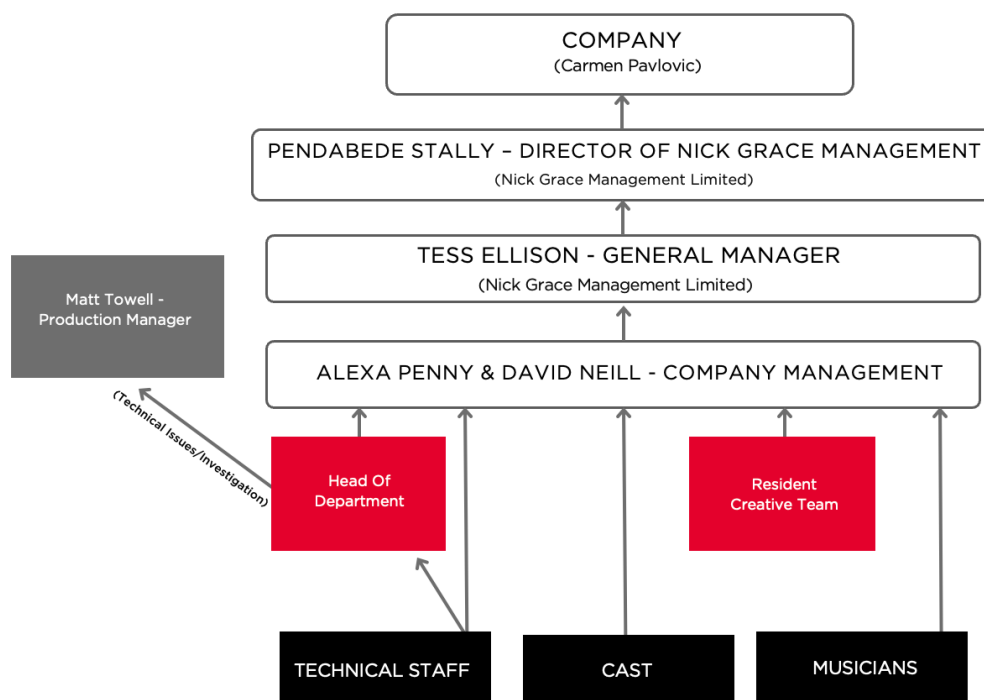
COMPANY
(Carmen Pavlovic)

PENDABEDE STALLY – DIRECTOR OF NICK GRACE MANAGEMENT
(Nick Grace Management Limited)

TESS ELLISON - GENERAL MANAGER
(Nick Grace Management Limited)

Matt Towell - Production Manager

ALEXA PENNY & DAVID NEILL - COMPANY MANAGEMENT

(Technical Issues/Investigation)

Head Of Department

Resident Creative Team

TECHNICAL STAFF

CAST

MUSICIANS